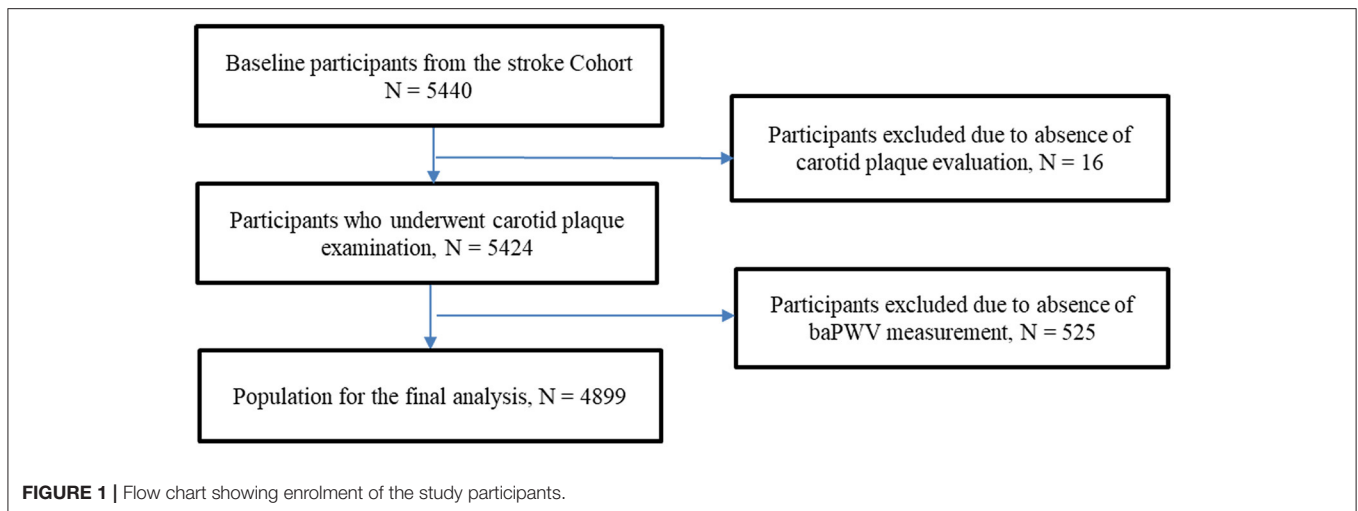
Baseline participants from the stroke Cohort
N = 5440

Participants excluded due to absence of carotid plaque evaluation, N = 16

Participants who underwent carotid plaque examination, N = 5424

Participants excluded due to absence of baPWV measurement, N = 525

Population for the final analysis, N = 4899

**FIGURE 1 |** Flow chart showing enrolment of the study participants.